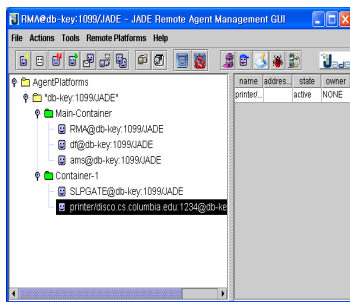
RMA@db-key:1099/JADE - JADE Remote Agent Management GUI

File Actions Tools Remote Platforms Help

AgentPlatforms
"db-key:1099/JADE"
Main-Container
RMA@db-key:1099/JADE
df@db-key:1099/JADE
ams@db-key:1099/JADE
Container-1
SLPGATE@db-key:1099/JADE
printer/disco.cs.columbia.edu:1234@db-ke

| name | addres... | state | owner |
|---|---|---|---|
| printer/... | | active | NONE |